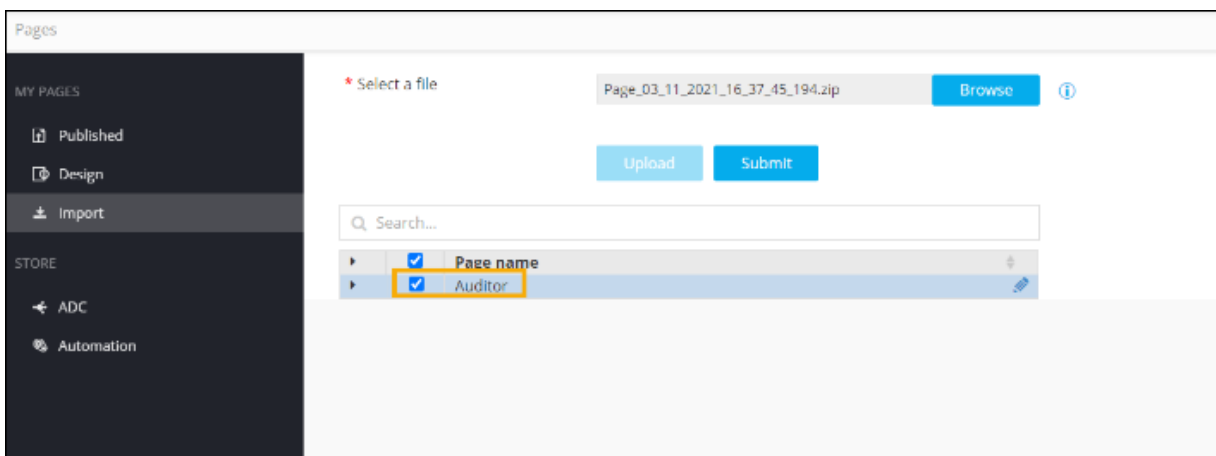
Pages

MY PAGES

Published

Design

Import

STORE

ADC

Automation

* Select a file

Page_03_11_2021_16_37_45_194.zip

Browse

Upload

Submit

Search...

| | | Page name |
|---|---|---|
| ▸ | ☑ | Auditor |